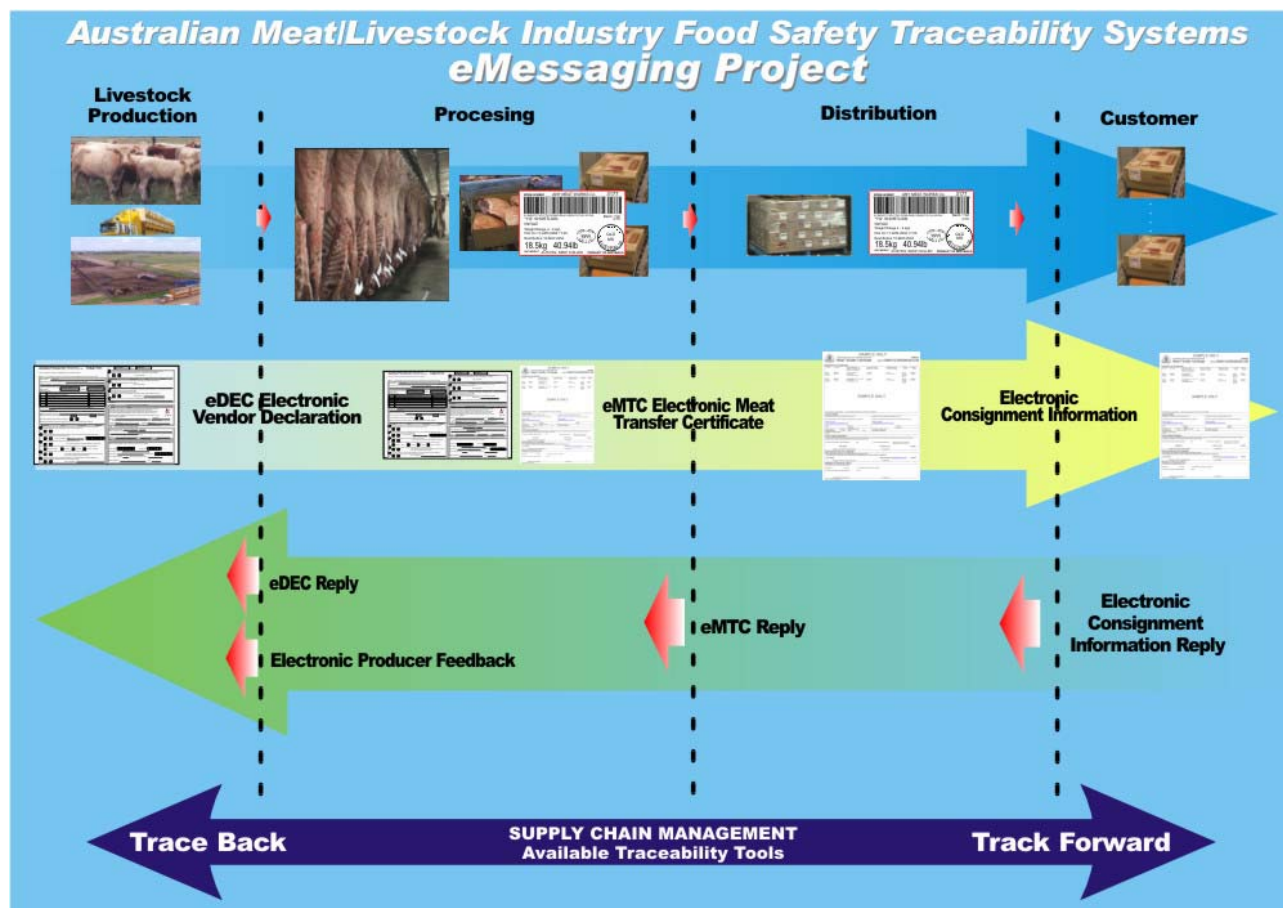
Australian Meat/Livestock Industry Food Safety Traceability Systems
eMessaging Project

Livestock Production

Procesing

Distribution

Customer

18.5kg 40.94lb

18.5kg 40.94lb

eDEC Electronic Vendor Declaration

eMTC Electronic Meat Transfer Certificate

Electronic Consignment Information

eDEC Reply

Electronic Producer Feedback

eMTC Reply

Electronic Consignment Information Reply

Trace Back

SUPPLY CHAIN MANAGEMENT
Available Traceability Tools

Track Forward